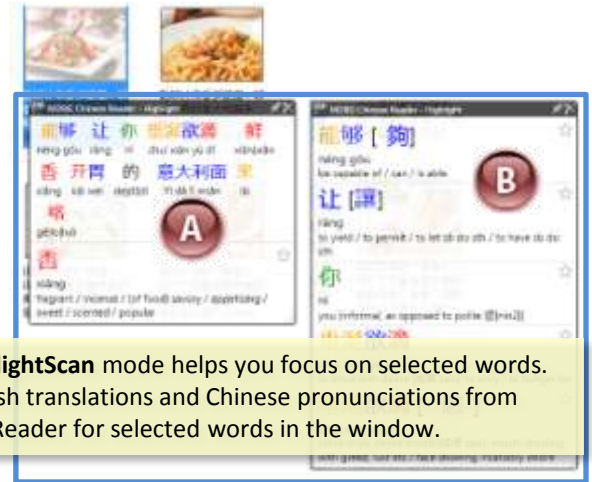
MDBG Chinese Reader - HighlightScan

能够 让 你 垂涎欲滴 鲜 香 开胃 的 意大利面 里

néng gòu ràng nǐ chuí xián yù dī xiānxiāng kāi wèi de Yì dà lì miàn lǐ

喀

A

香

xiāng

fragrant / incense / (of food) savory / appetizing / sweet / scented / popular

MDBG Chinese Reader - HighlightScan

能够 [ 夠 ]

néng gòu

be capable of / can / is able

B

让 [讓]

ràng

to yield / to permit / to let sb do sth / to have sb do sth

你

nǐ

you (informal, as opposed to polite 您[nín2])

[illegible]ightScan mode helps you focus on selected words. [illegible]sh translations and Chinese pronunciations from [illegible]Reader for selected words in the window.